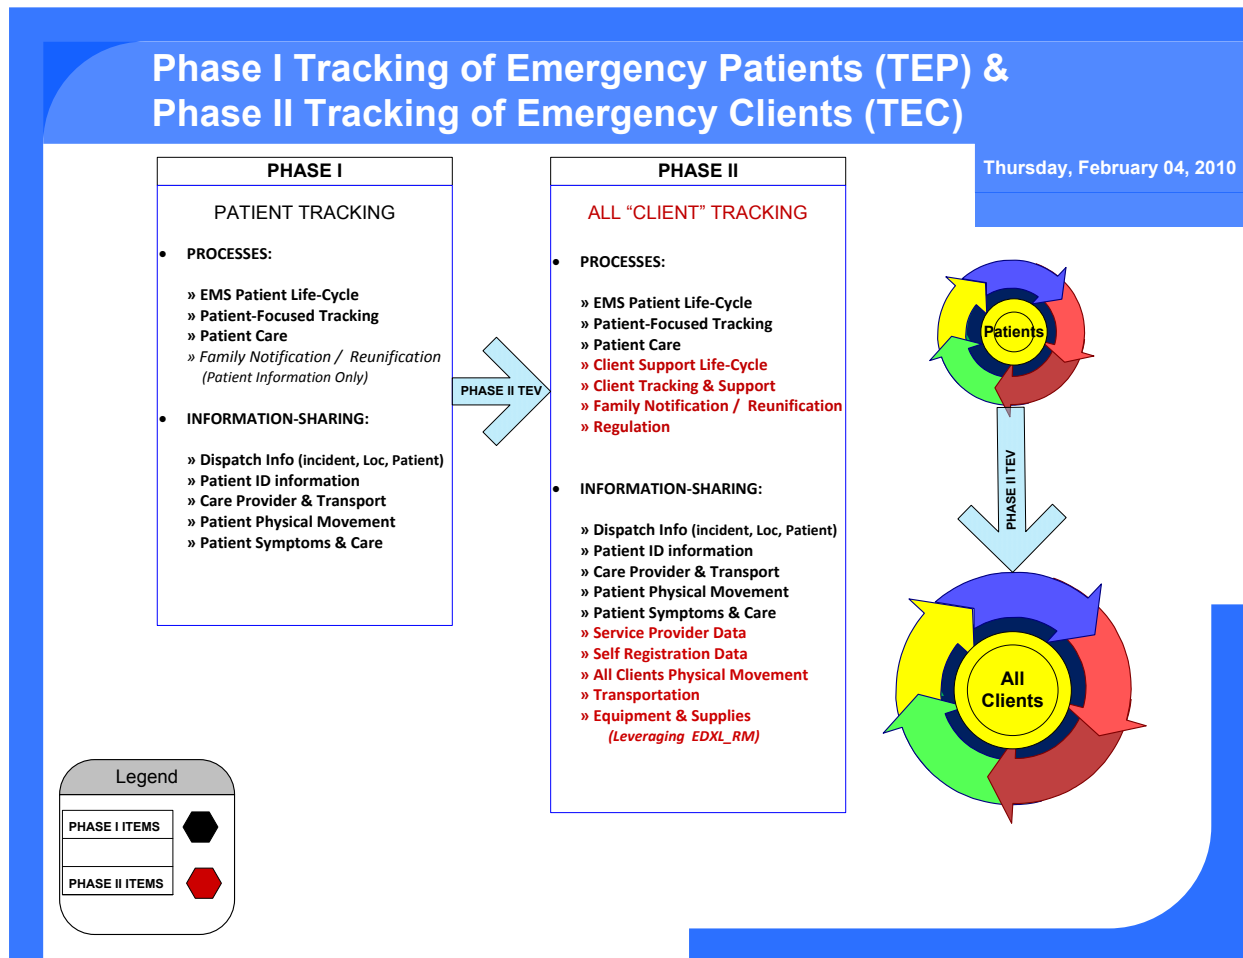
Phase I Tracking of Emergency Patients (TEP) &
Phase II Tracking of Emergency Clients (TEC)

Thursday, February 04, 2010

PHASE I

PATIENT TRACKING

• PROCESSES:

» EMS Patient Life-Cycle
» Patient-Focused Tracking
» Patient Care
» Family Notification / Reunification
(Patient Information Only)

• INFORMATION-SHARING:

» Dispatch Info (incident, Loc, Patient)
» Patient ID information
» Care Provider & Transport
» Patient Physical Movement
» Patient Symptoms & Care

PHASE II TEV

PHASE II

ALL “CLIENT” TRACKING

• PROCESSES:

» EMS Patient Life-Cycle
» Patient-Focused Tracking
» Patient Care
» Client Support Life-Cycle
» Client Tracking & Support
» Family Notification / Reunification
» Regulation

• INFORMATION-SHARING:

» Dispatch Info (incident, Loc, Patient)
» Patient ID information
» Care Provider & Transport
» Patient Physical Movement
» Patient Symptoms & Care
» Service Provider Data
» Self Registration Data
» All Clients Physical Movement
» Transportation
» Equipment & Supplies
(Leveraging EDXL_RM)

Patients

PHASE II TEV

All Clients

Legend

PHASE I ITEMS

PHASE II ITEMS